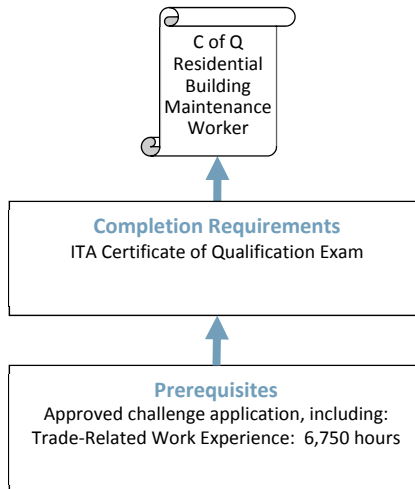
C of Q Residential Building Maintenance Worker

Completion Requirements
ITA Certificate of Qualification Exam

Prerequisites
Approved challenge application, including:
Trade-Related Work Experience: 6,750 hours